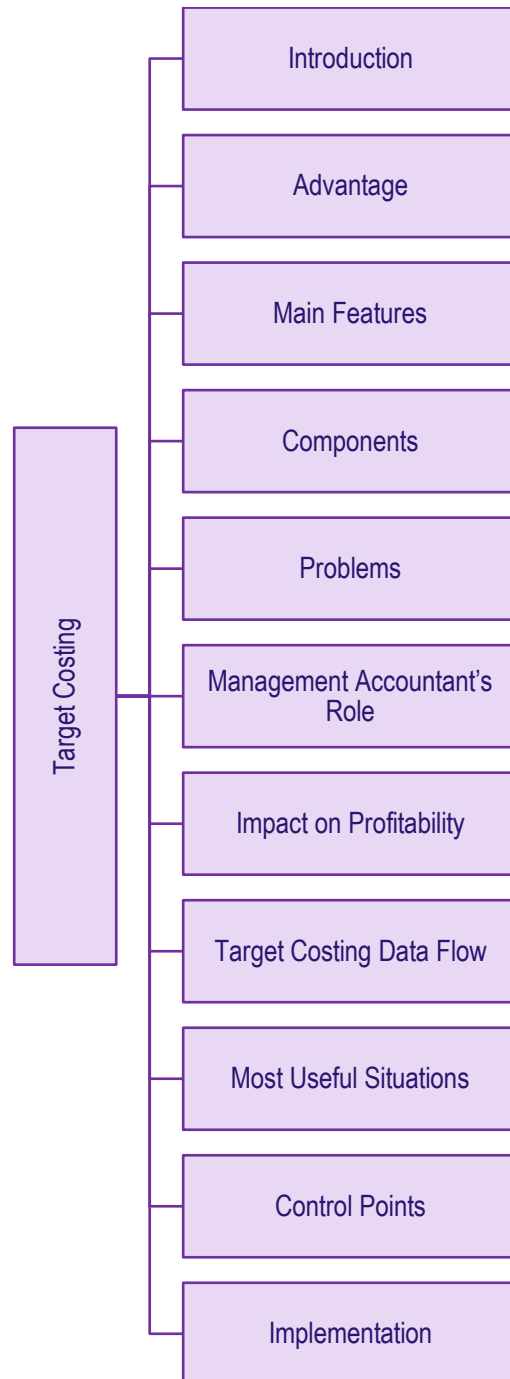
Target Costing

Introduction

Advantage

Main Features

Components

Problems

Management Accountant's Role

Impact on Profitability

Target Costing Data Flow

Most Useful Situations

Control Points

Implementation